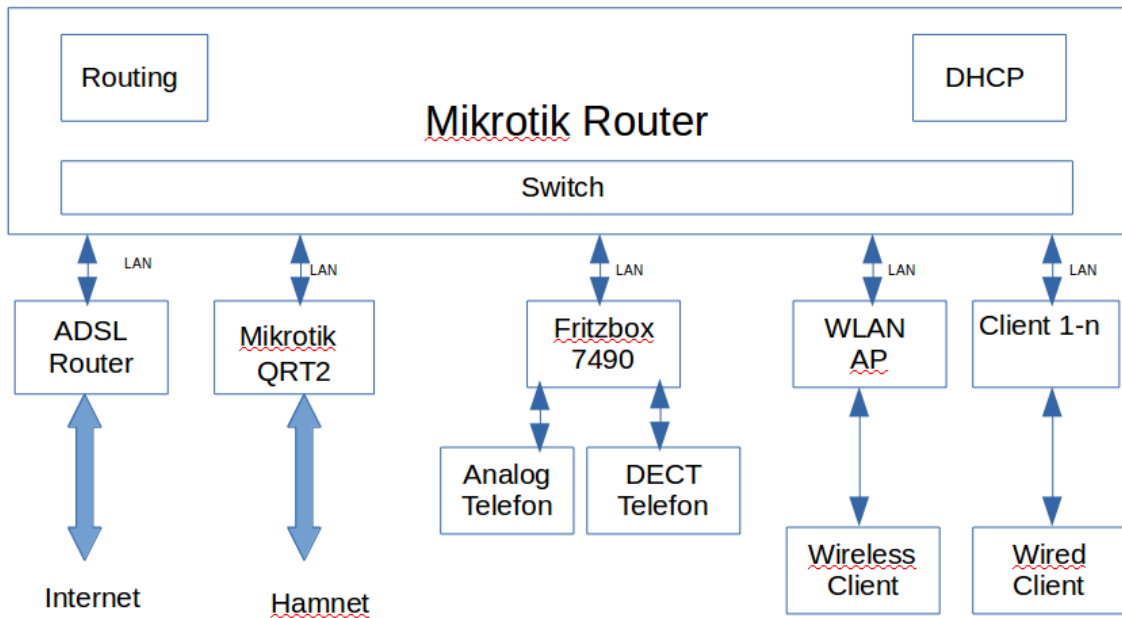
Routing

DHCP

Mikrotik Router

Switch

LAN

LAN

LAN

LAN

LAN

ADSL Router

Mikrotik QRT2

Fritzbox 7490

WLAN AP

Client 1-n

Analog Telefon

DECT Telefon

Wireless Client

Wired Client

Internet

Hamnet